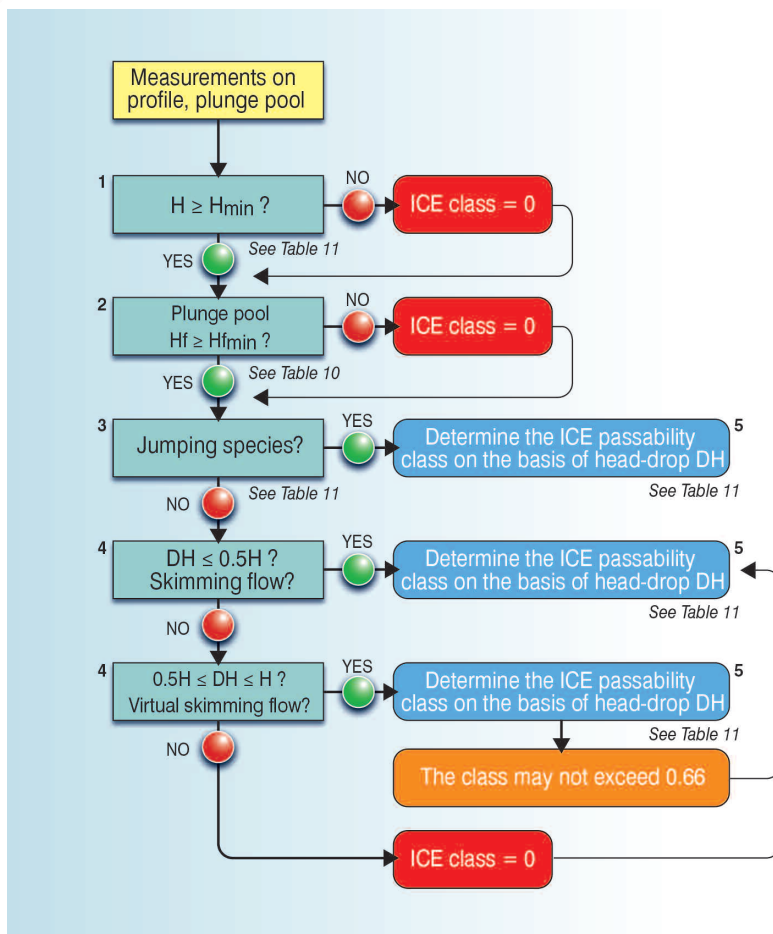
Measurements on profile, plunge pool

1
$H \geq H_{min}$ ?
NO
ICE class = 0
YES
See Table 11

2
Plunge pool
$Hf \geq Hf_{min}$ ?
NO
ICE class = 0
YES
See Table 10

3
Jumping species?
YES
Determine the ICE passability class on the basis of head-drop DH
5
NO
See Table 11
See Table 11

4
DH ≤ 0.5H ?
Skimming flow?
YES
Determine the ICE passability class on the basis of head-drop DH
5
See Table 11
NO

4
0.5H ≤ DH ≤ H ?
Virtual skimming flow?
YES
Determine the ICE passability class on the basis of head-drop DH
5
See Table 11
NO
The class may not exceed 0.66
ICE class = 0